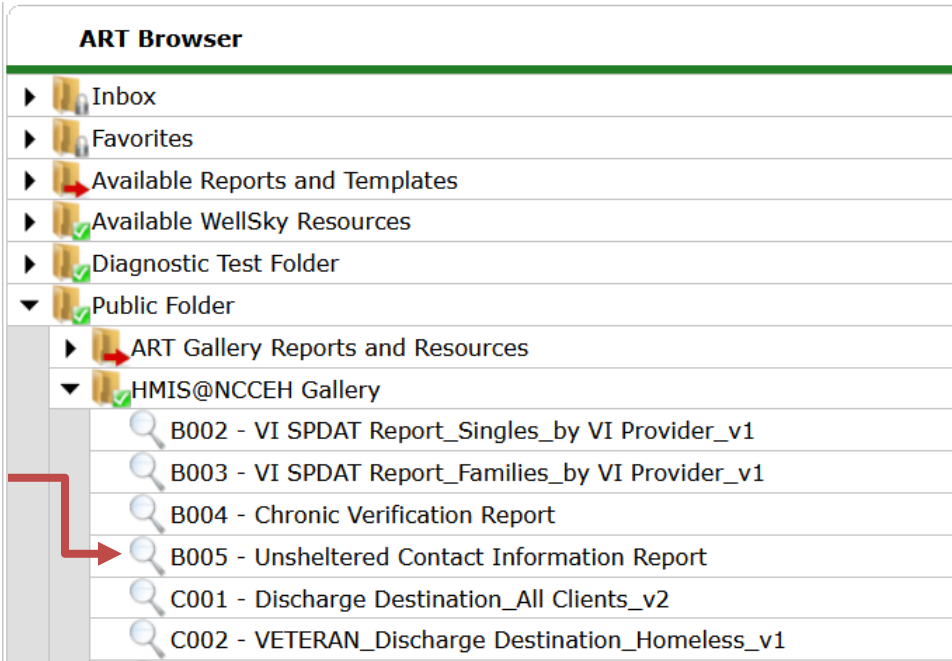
ART Browser

Inbox

Favorites

Available Reports and Templates

Available WellSky Resources

Diagnostic Test Folder

Public Folder

ART Gallery Reports and Resources

HMIS@NCCEH Gallery

B002 - VI SPDAT Report_Singles_by VI Provider_v1

B003 - VI SPDAT Report_Families_by VI Provider_v1

B004 - Chronic Verification Report

B005 - Unsheltered Contact Information Report

C001 - Discharge Destination_All Clients_v2

C002 - VETERAN_Discharge Destination_Homeless_v1